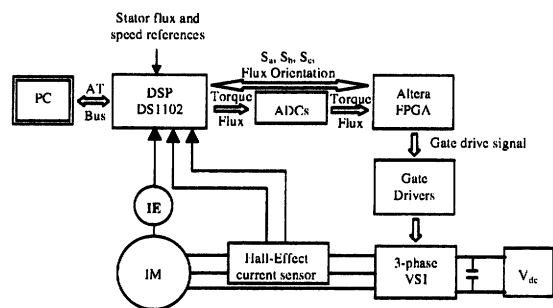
Stator flux and speed references

$S_a$, $S_b$, $S_c$, Flux Orientation

PC

AT Bus

DSP DS1102

Torque Flux

ADCs

Torque Flux

Altera FPGA

Gate drive signal

Gate Drivers

IE

IM

Hall-Effect current sensor

3-phase VSI

$V_{dc}$